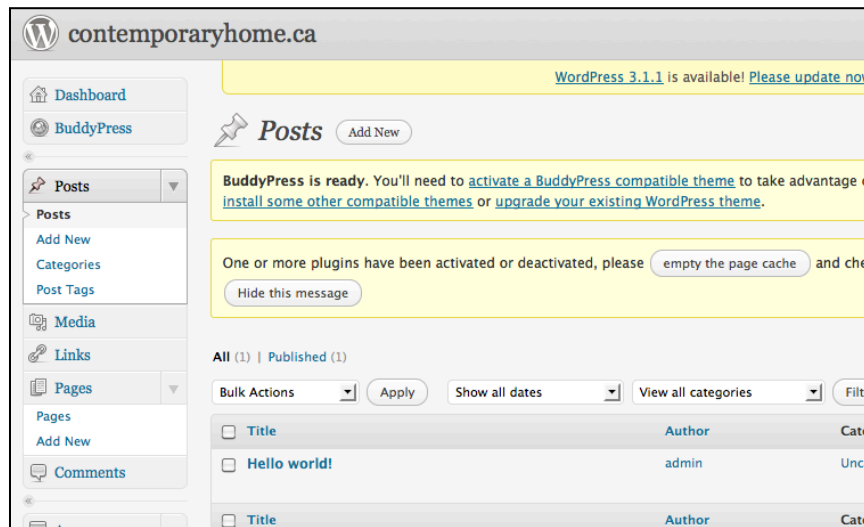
contemporaryhome.ca

Dashboard
BuddyPress
Posts
Posts
Add New
Categories
Post Tags
Media
Links
Pages
Pages
Add New
Comments

WordPress 3.1.1 is available! Please update no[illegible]

Posts Add New

BuddyPress is ready. You'll need to activate a BuddyPress compatible theme to take advantage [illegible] install some other compatible themes or upgrade your existing WordPress theme.

One or more plugins have been activated or deactivated, please empty the page cache and ch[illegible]
Hide this message

All (1) | Published (1)

Bulk Actions Apply Show all dates View all categories Filt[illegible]

| Title | Author | Cat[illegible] |
|---|---|---|
| Hello world! | admin | Unc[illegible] |
| Title | Author | Cat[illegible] |